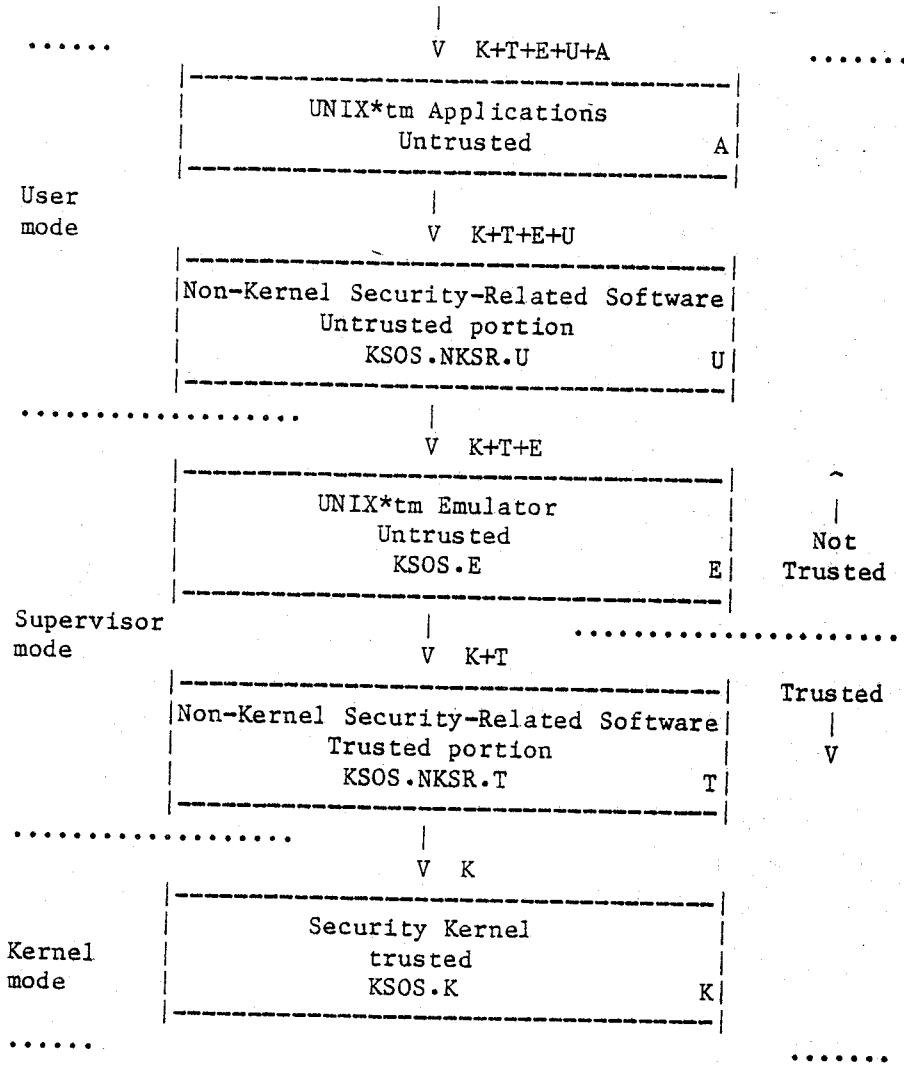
V K+T+E+U+A

UNIX*tm Applications
Untrusted
A

User mode

V K+T+E+U

Non-Kernel Security-Related Software
Untrusted portion
KSOS.NKSR.U
U

V K+T+E

UNIX*tm Emulator
Untrusted
KSOS.E
E

Not Trusted

Supervisor mode

V K+T

Trusted

Non-Kernel Security-Related Software
Trusted portion
KSOS.NKSR.T
T

V

V K

Security Kernel
trusted
KSOS.K
K

Kernel mode